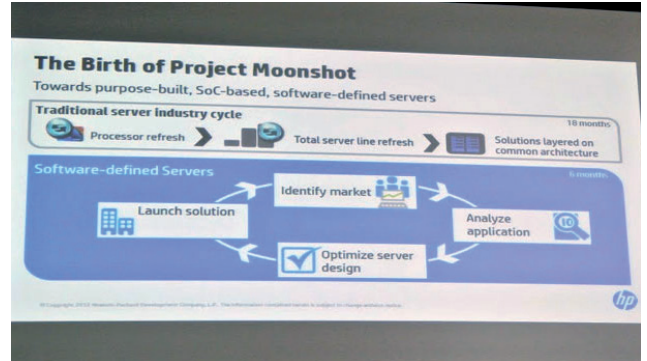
The Birth of Project Moonshot

Towards purpose-built, SoC-based, software-defined servers

Traditional server industry cycle

18 months

Processor refresh

Total server line refresh

Solutions layered on common architecture

Software-defined Servers

6 months

Identify market

Launch solution

Analyze application

Optimize server design

© Copyright 2012 Hewlett-Packard Development Company, L.P. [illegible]

hp